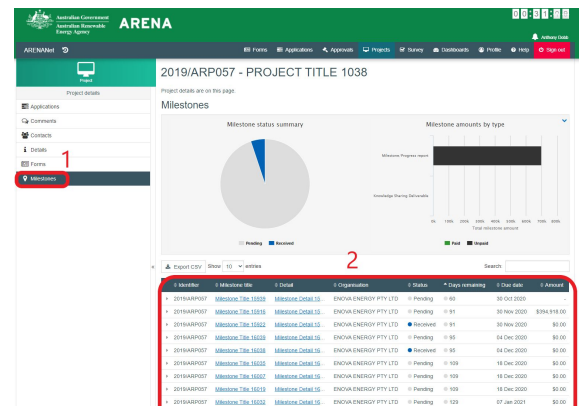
Australian Government
Australian Renewable Energy Agency
ARENA

0 : 3 1 : 1 2

Anthony Dods

ARENANet

Forms Applications Approvals Projects Survey Dashboards Profile Help Sign out

Project

Project details

Applications
Comments
Contacts
Details
Forms
Milestones

1

2019/ARP057 - PROJECT TITLE 1038

Project details are on this page.

Milestones

Milestone status summary

Pending Received

Milestone amounts by type

Milestone Progress report

Knowledge Sharing Deliverable

0% 100% 200% 300% 400% 500% 600% 700% 800%

Total milestone amount

Paid Unpaid

2

Export CSV Show 10 entries

Search:

| Identifier | Milestone title | Detail | Organisation | Status | Days remaining | Due date | Amount |
|---|---|---|---|---|---|---|---|
| 2019/ARP057 | Milestone Title 10559 | Milestone Detail 10... | ENOVA ENERGY PTY LTD | Pending | 60 | 30 Oct 2020 | - |
| 2019/ARP057 | Milestone Title 10516 | Milestone Detail 10... | ENOVA ENERGY PTY LTD | Pending | 91 | 30 Nov 2020 | $394,918.00 |
| 2019/ARP057 | Milestone Title 10523 | Milestone Detail 10... | ENOVA ENERGY PTY LTD | Received | 91 | 30 Nov 2020 | $0.00 |
| 2019/ARP057 | Milestone Title 10539 | Milestone Detail 10... | ENOVA ENERGY PTY LTD | Pending | 95 | 04 Dec 2020 | $0.00 |
| 2019/ARP057 | Milestone Title 10536 | Milestone Detail 10... | ENOVA ENERGY PTY LTD | Received | 95 | 04 Dec 2020 | $0.00 |
| 2019/ARP057 | Milestone Title 10535 | Milestone Detail 10... | ENOVA ENERGY PTY LTD | Pending | 109 | 18 Dec 2020 | $0.00 |
| 2019/ARP057 | Milestone Title 10537 | Milestone Detail 10... | ENOVA ENERGY PTY LTD | Pending | 109 | 18 Dec 2020 | $0.00 |
| 2019/ARP057 | Milestone Title 10519 | Milestone Detail 10... | ENOVA ENERGY PTY LTD | Pending | 109 | 18 Dec 2020 | $0.00 |
| 2019/ARP057 | Milestone Title 10532 | Milestone Detail 10... | ENOVA ENERGY PTY LTD | Pending | 129 | 07 Jan 2021 | $0.00 |